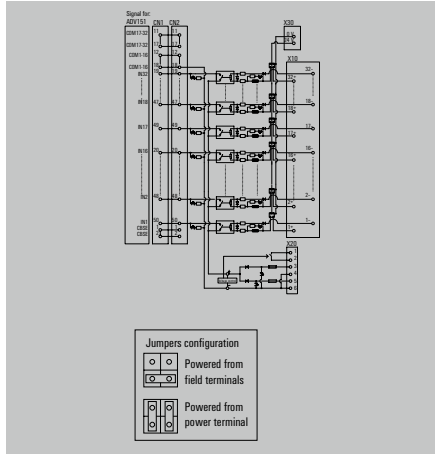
Signal for: ADV151

CN1 CN2

COM17-32

COM17-32

COM1-16

COM1-16

IN32

IN18

IN17

IN16

IN2

IN1

CBSE

CBSE

X30

X10

32-

18-

17-

16-

2-

1-

X20

Jumpers configuration

Powered from field terminals

Powered from power terminal